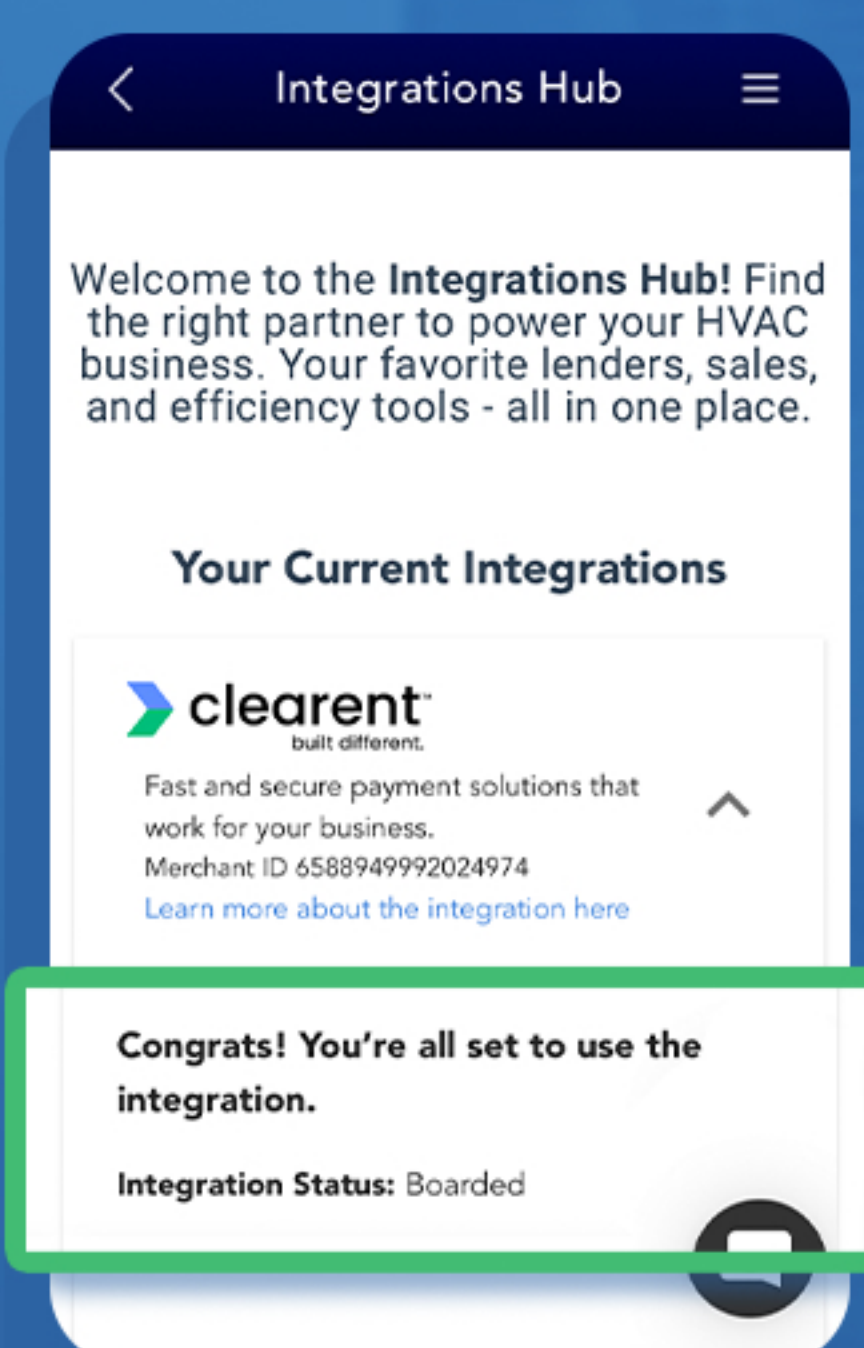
Integrations Hub

Welcome to the **Integrations Hub!** Find the right partner to power your HVAC business. Your favorite lenders, sales, and efficiency tools - all in one place.

Your Current Integrations

clearent™
built different.

Fast and secure payment solutions that work for your business.
Merchant ID 6588949992024974
Learn more about the integration here

Congrats! You're all set to use the integration.

Integration Status: Boarded